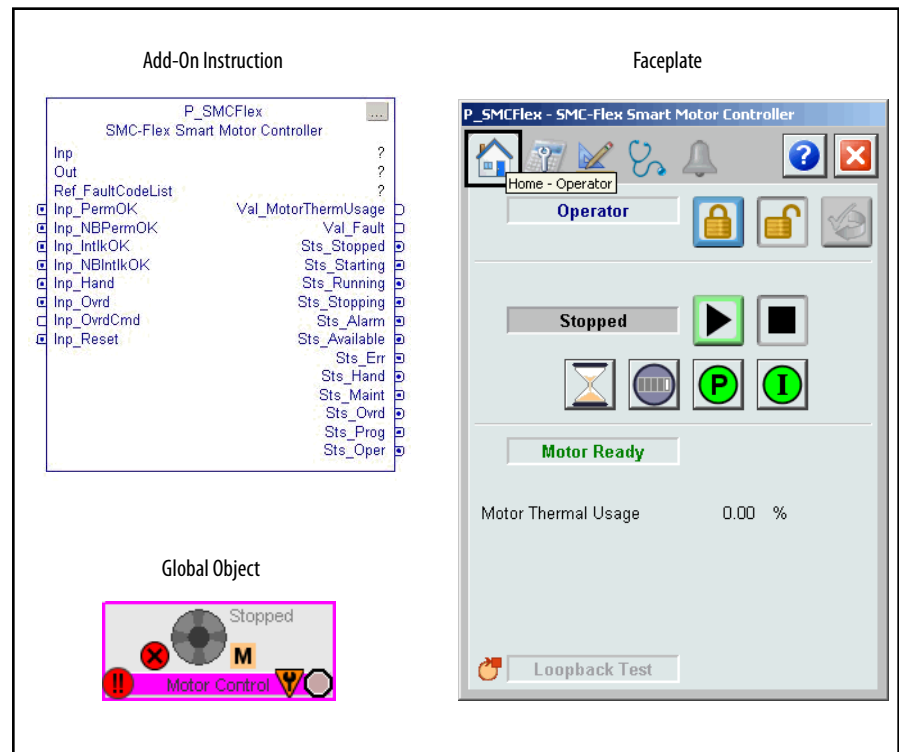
Add-On Instruction

P_SMCFlex
SMC-Flex Smart Motor Controller
...

Inp ?
Out ?
Ref_FaultCodeList ?
Inp_PermOK
Inp_NBPermOK
Inp_IntlkOK
Inp_NBIntlkOK
Inp_Hand
Inp_Ovrd
Inp_OvrdCmd
Inp_Reset

Val_MotorThermUsage
Val_Fault
Sts_Stopped
Sts_Starting
Sts_Running
Sts_Stopping
Sts_Alarm
Sts_Available
Sts_Err
Sts_Hand
Sts_Maint
Sts_Ovrd
Sts_Prog
Sts_Oper

Global Object

Stopped
M
Motor Control

Faceplate

P_SMCFlex - SMC-Flex Smart Motor Controller

Home - Operator

Operator

Stopped

P
I

Motor Ready

Motor Thermal Usage 0.00 %

Loopback Test